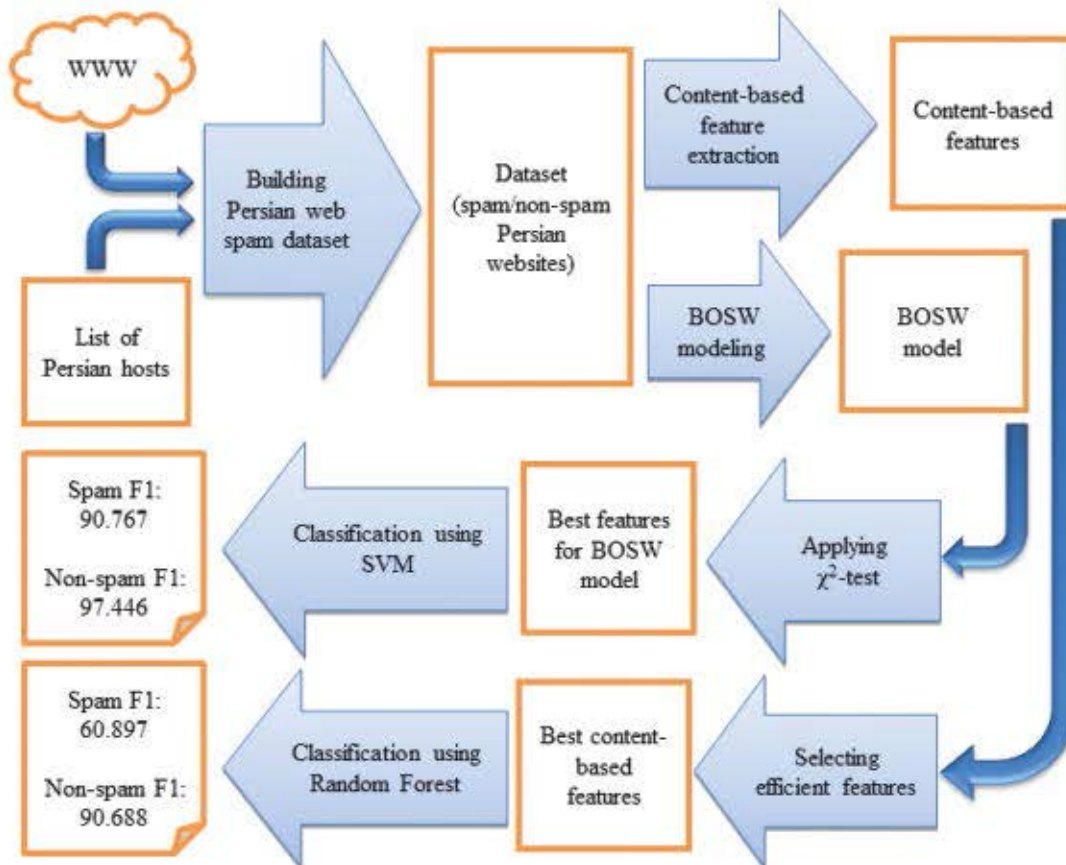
WWW

List of Persian hosts

Building Persian web spam dataset

Dataset (spam/non-spam Persian websites)

Content-based feature extraction

Content-based features

BOSW modeling

BOSW model

Applying $\chi^2$-test

Best features for BOSW model

Classification using SVM

Spam F1: 90.767

Non-spam F1: 97.446

Selecting efficient features

Best content-based features

Classification using Random Forest

Spam F1: 60.897

Non-spam F1: 90.688